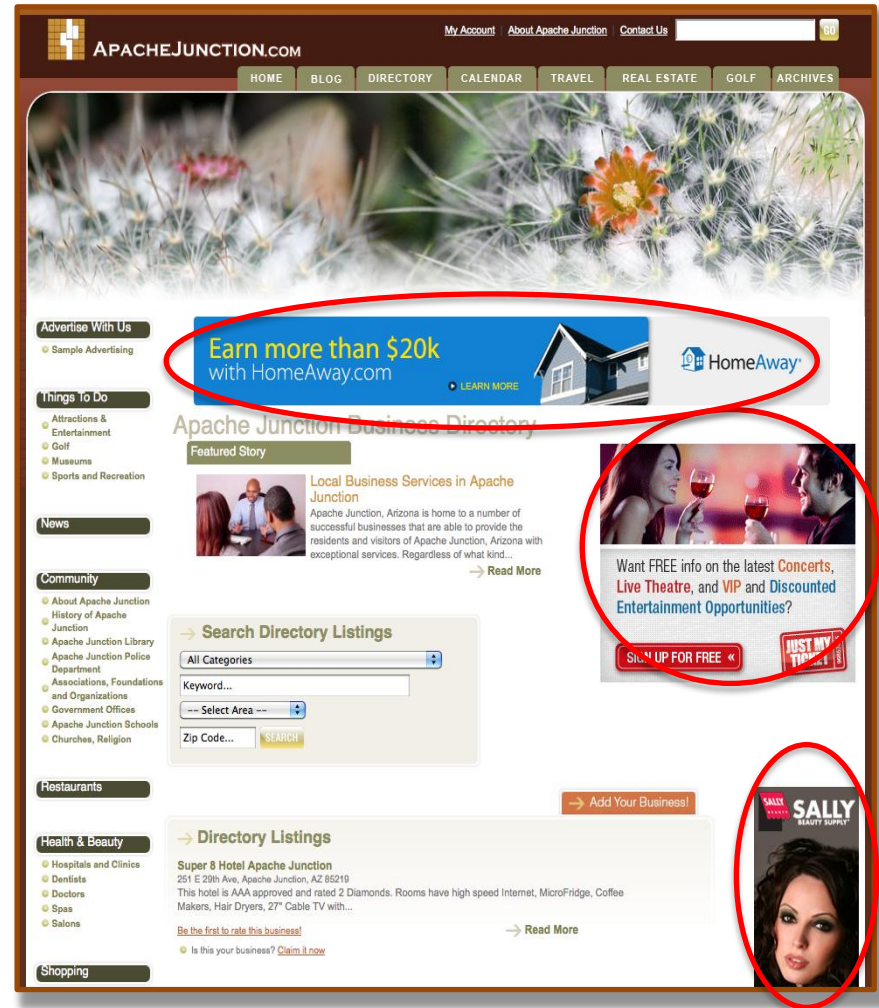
APACHEJUNCTION.COM

My Account | About Apache Junction | Contact Us GO

HOME BLOG DIRECTORY CALENDAR TRAVEL REAL ESTATE GOLF ARCHIVES

Advertise With Us
Sample Advertising

Things To Do
Attractions & Entertainment
Golf
Museums
Sports and Recreation

News

Community
About Apache Junction
History of Apache Junction
Apache Junction Library
Apache Junction Police Department
Associations, Foundations and Organizations
Government Offices
Apache Junction Schools
Churches, Religion

Restaurants

Health & Beauty
Hospitals and Clinics
Dentists
Doctors
Spas
Salons

Shopping

Earn more than $20k with HomeAway.com
LEARN MORE
HomeAway

Apache Junction Business Directory

Featured Story

Local Business Services in Apache Junction
Apache Junction, Arizona is home to a number of successful businesses that are able to provide the residents and visitors of Apache Junction, Arizona with exceptional services. Regardless of what kind...
Read More

Want FREE info on the latest Concerts, Live Theatre, and VIP and Discounted Entertainment Opportunities?
SIGN UP FOR FREE «
JUST MY TICKET

Search Directory Listings
All Categories
Keyword...
-- Select Area --
Zip Code...
SEARCH

Add Your Business!

Directory Listings
Super 8 Hotel Apache Junction
251 E 29th Ave, Apache Junction, AZ 85219
This hotel is AAA approved and rated 2 Diamonds. Rooms have high speed Internet, MicroFridge, Coffee Makers, Hair Dryers, 27" Cable TV with...
Be the first to rate this business!
Read More
Is this your business? Claim it now

SALLY
SALLY BEAUTY SUPPLY